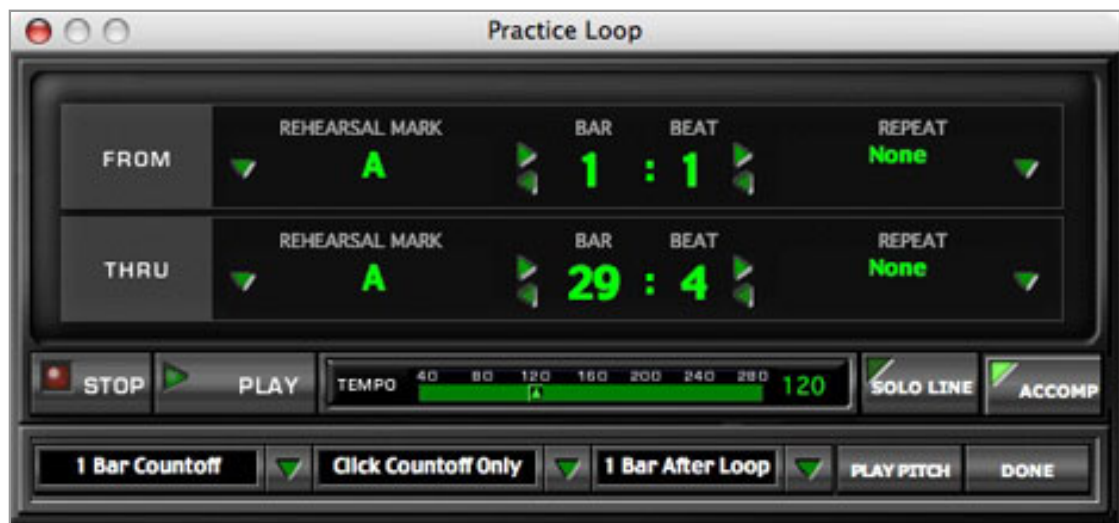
Practice Loop

FROM
REHEARSAL MARK
A
BAR BEAT
1 : 1
REPEAT
None

THRU
REHEARSAL MARK
A
BAR BEAT
29 : 4
REPEAT
None

STOP PLAY TEMPO 40 80 120 160 200 240 280 120 SOLO LINE ACCOMP

1 Bar Countoff Click Countoff Only 1 Bar After Loop PLAY PITCH DONE